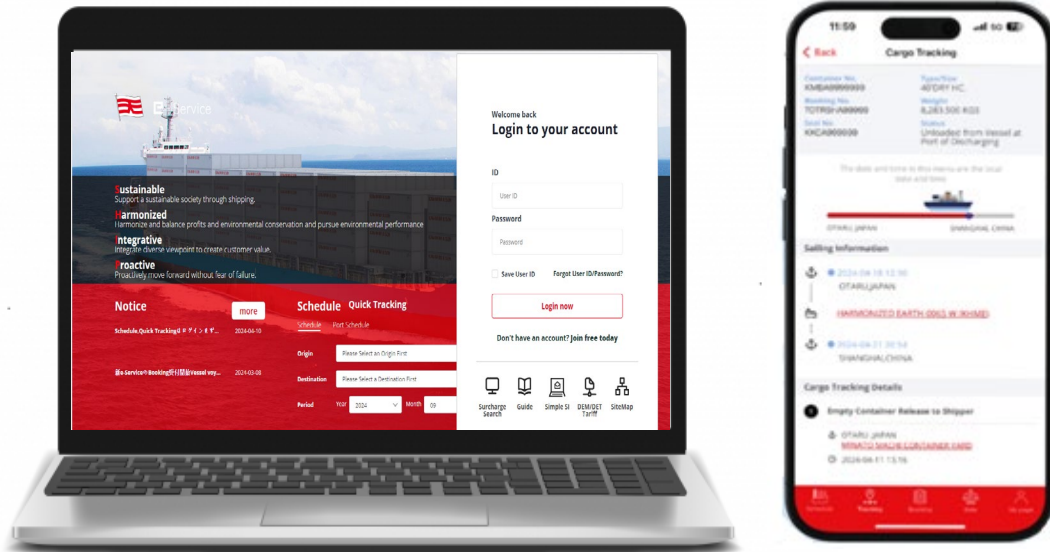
E-Service

Sustainable
Support a sustainable society through shipping.

Harmonized
Harmonize and balance profits and environmental conservation and pursue environmental performance

Integrative
Integrate diverse viewpoint to create customer value.

Proactive
Proactively move forward without fear of failure.

Notice more

Schedule,Quick Trackingリデザイン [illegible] 2024-04-10

新e-Service® Booking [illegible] Vessel voy... 2024-03-08

Schedule Quick Tracking

Schedule Port Schedule

Origin Please Select an Origin First

Destination Please Select a Destination First

Period Year 2024 Month 09

Welcome back
Login to your account

ID
User ID

Password
Password

Save User ID Forgot User ID/Password?

Login now

Don't have an account? Join free today

Surcharge Search Guide Simple SI DEM/DET Tariff SiteMap

11:59

< Back Cargo Tracking

Container No. KMBA0000000
Type/Size 40'DRY HC
Booking No. TOTRSHA00000
Weight 6,283.500 KGS
Seal No. KKCA000000
Status Unloaded from Vessel at Port of Discharging

The date and time in this menu are the local date and time.

OTARU,JAPAN SHANGHAI,CHINA

Sailing Information

2024-04-18 12:00
OTARU,JAPAN

HARMONIZED EARTH 0063 W (KHMD)

2024-04-21 20:54
SHANGHAI,CHINA

Cargo Tracking Details

Empty Container Release to Shipper

OTARU JAPAN
MINATO MACHI CONTAINER YARD
2024-04-11 13:16

Schedule Tracking Booking Rate My page